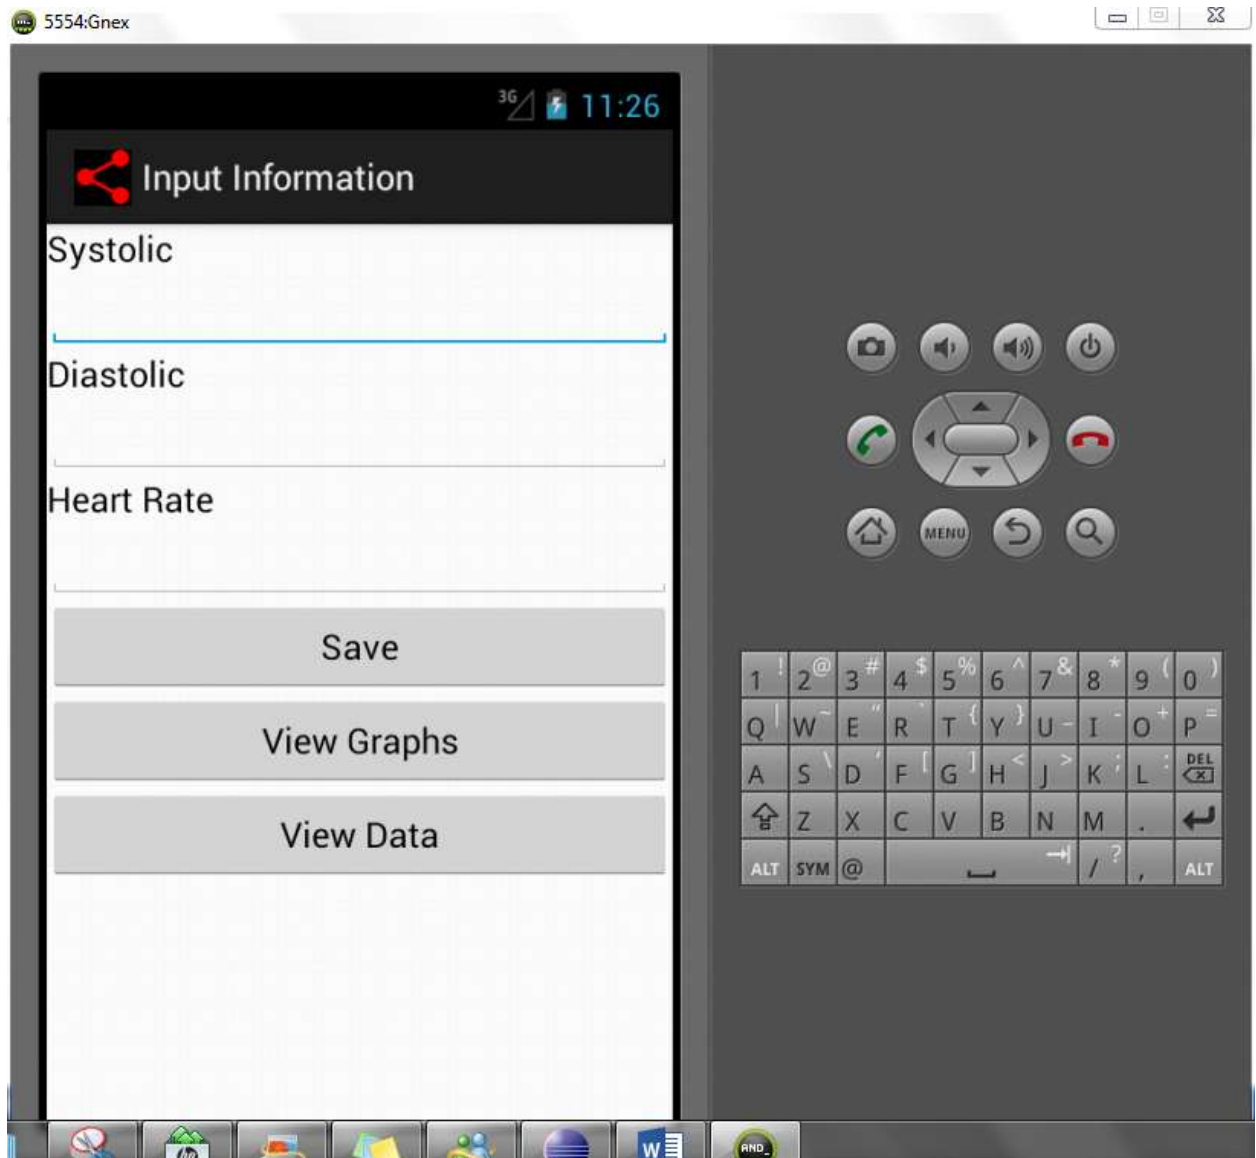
5554:Gnex

3G 11:26

Input Information

Systolic

Diastolic

Heart Rate

Save

View Graphs

View Data

MENU

1 ! 2 @ 3 # 4 $ 5 % 6 ^ 7 & 8 * 9 ( 0 )
Q W ~ E " R T { Y } U - I O + P =
A S \ D F [ G ] H < J > K ; L : DEL
Z X C V B N M .
ALT SYM @ / ? , ALT